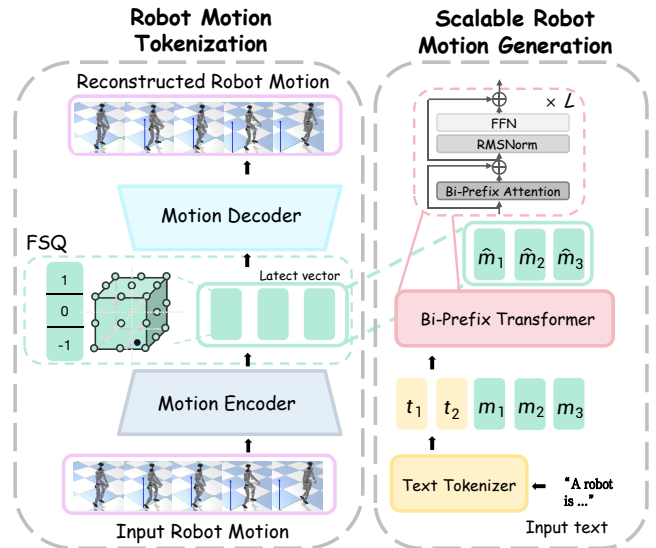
Robot Motion Tokenization

Reconstructed Robot Motion

Motion Decoder

FSQ

1

0

-1

Latect vector

Motion Encoder

Input Robot Motion

Scalable Robot Motion Generation

$\times L$

FFN

RMSNorm

Bi-Prefix Attention

$\hat{m}_1$ $\hat{m}_2$ $\hat{m}_3$

Bi-Prefix Transformer

$t_1$ $t_2$ $m_1$ $m_2$ $m_3$

Text Tokenizer

"A robot is ..."

Input text